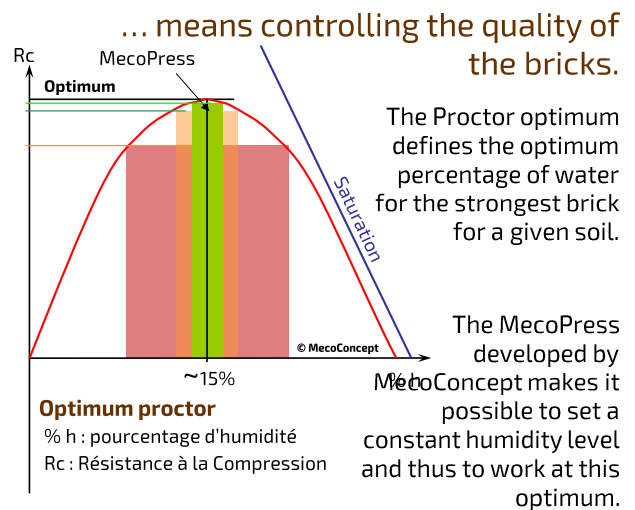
… means controlling the quality of the bricks.

Rc

MecoPress

Optimum

Saturation

© MecoConcept

~15%

% h

Optimum proctor

% h : pourcentage d'humidité

Rc : Résistance à la Compression

The Proctor optimum defines the optimum percentage of water for the strongest brick for a given soil.

The MecoPress developed by MecoConcept makes it possible to set a constant humidity level and thus to work at this optimum.